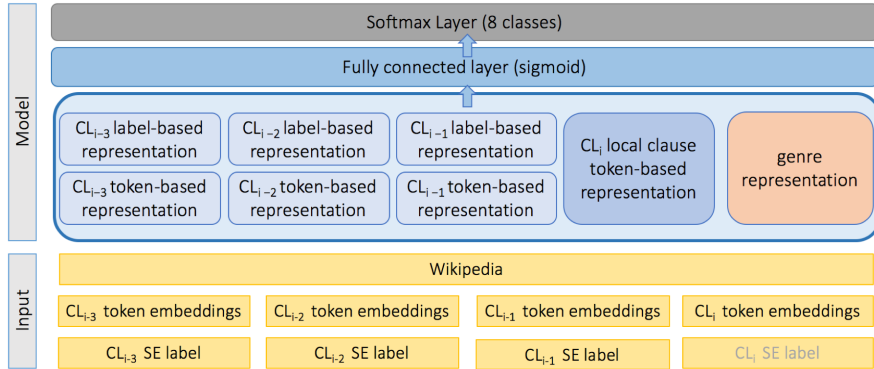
Model

Softmax Layer (8 classes)

Fully connected layer (sigmoid)

$CL_{i-3}$ label-based representation

$CL_{i-2}$ label-based representation

$CL_{i-1}$ label-based representation

$CL_{i-3}$ token-based representation

$CL_{i-2}$ token-based representation

$CL_{i-1}$ token-based representation

$CL_{i}$ local clause token-based representation

genre representation

Input

Wikipedia

$CL_{i-3}$ token embeddings

$CL_{i-2}$ token embeddings

$CL_{i-1}$ token embeddings

$CL_{i}$ token embeddings

$CL_{i-3}$ SE label

$CL_{i-2}$ SE label

$CL_{i-1}$ SE label

$CL_{i}$ SE label